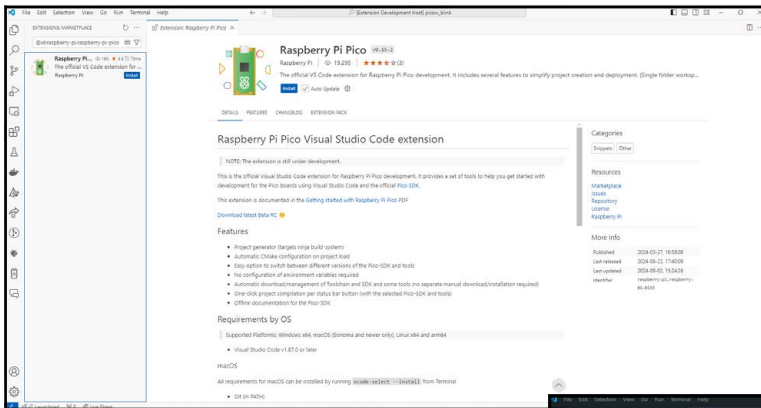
File Edit Selection View Go Run Terminal Help

[Extension Development Host] picow_blink

EXTENSIONS: MARKETPLACE

@id:raspberry-pi.raspberry-pi-pico

Raspberry Pi... 19.19K ★4.9 73ms
The official VS Code extension for ...
Raspberry Pi
Install

Extension: Raspberry Pi Pico ×

Raspberry Pi Pico v0.15.2

Raspberry Pi | 19,295 | ★★★★☆ (3)

The official VS Code extension for Raspberry Pi Pico development. It includes several features to simplify project creation and deployment. (Single folder worksp...

Install ✓ Auto Update

DETAILS FEATURES CHANGELOG EXTENSION PACK

Raspberry Pi Pico Visual Studio Code extension

NOTE: The extension is still under development.

This is the official Visual Studio Code extension for Raspberry Pi Pico development. It provides a set of tools to help you get started with development for the Pico boards using Visual Studio Code and the official Pico SDK.

This extension is documented in the Getting started with Raspberry Pi Pico PDF

Download latest Beta RC

Features

- Project generator (targets ninja build-system)
- Automatic CMake configuration on project load
- Easy option to switch between different versions of the Pico-SDK and tools
- No configuration of environment variables required
- Automatic download/management of Toolchain and SDK and some tools (no separate manual download/installation required)
- One-click project compilation per status bar button (with the selected Pico-SDK and tools)
- Offline documentation for the Pico-SDK

Requirements by OS

Supported Platforms: Windows x64, macOS (Sonoma and newer only), Linux x64 and arm64

- Visual Studio Code v1.87.0 or later

macOS

All requirements for macOS can be installed by running xcode-select --install from Terminal

- Git (in PATH)

Categories

Snippets Other

Resources

Marketplace
Issues
Repository
License
Raspberry Pi

More Info

| Published | 2024-03-27, 16:58:08 |
|---|---|
| Last released | 2024-08-23, 17:40:09 |
| Last updated | 2024-09-02, 15:26:26 |
| Identifier | raspberry-pi.raspberry-pi-pico |

File Edit Selection View Go Run Terminal Help